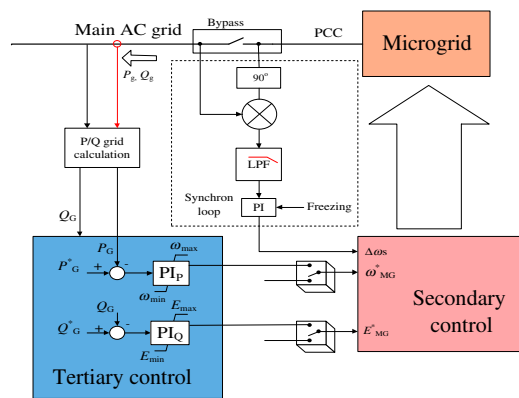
Main AC grid

Bypass

PCC

Microgrid

$P_g, Q_g$

$90^\circ$

P/Q grid calculation

LPF

Synchron loop

PI

Freezing

$Q_G$

$P_G$

$\omega_{max}$

$P^*_G$

+

-

$PI_P$

$\omega_{min}$

$Q_G$

$E_{max}$

$Q^*_G$

+

-

$PI_Q$

$E_{min}$

Tertiary control

$\Delta\omega s$

$\omega^*_{MG}$

$E^*_{MG}$

Secondary control